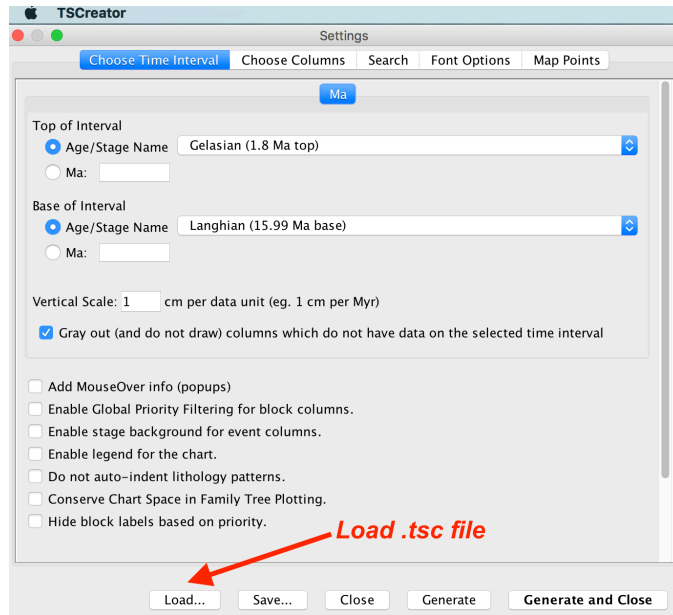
TSCreator

Settings

Choose Time Interval | Choose Columns | Search | Font Options | Map Points

Ma

Top of Interval
Age/Stage Name Gelasian (1.8 Ma top)
Ma:

Base of Interval
Age/Stage Name Langhian (15.99 Ma base)
Ma:

Vertical Scale: 1 cm per data unit (eg. 1 cm per Myr)

Gray out (and do not draw) columns which do not have data on the selected time interval

Add MouseOver info (popups)
Enable Global Priority Filtering for block columns.
Enable stage background for event columns.
Enable legend for the chart.
Do not auto-indent lithology patterns.
Conserve Chart Space in Family Tree Plotting.
Hide block labels based on priority.

Load .tsc file

Load... Save... Close Generate Generate and Close